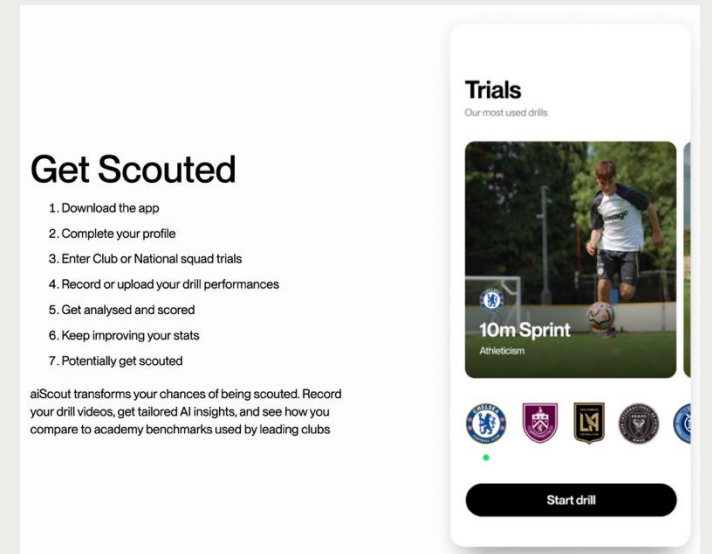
Get Scouted

1. Download the app
2. Complete your profile
3. Enter Club or National squad trials
4. Record or upload your drill performances
5. Get analysed and scored
6. Keep improving your stats
7. Potentially get scouted

aiScout transforms your chances of being scouted. Record your drill videos, get tailored AI insights, and see how you compare to academy benchmarks used by leading clubs

Trials
Our most used drills

10m Sprint
Athleticism

Start drill